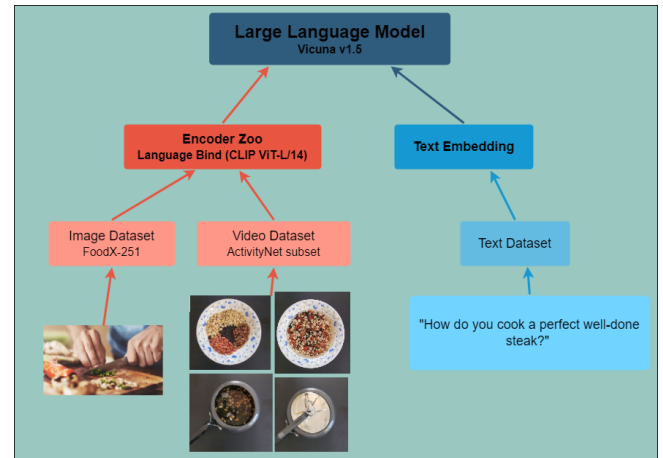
Large Language Model
Vicuna v1.5

Encoder Zoo
Language Bind (CLIP ViT-L/14)

Text Embedding

Image Dataset
FoodX-251

Video Dataset
ActivityNet subset

Text Dataset

"How do you cook a perfect well-done steak?"